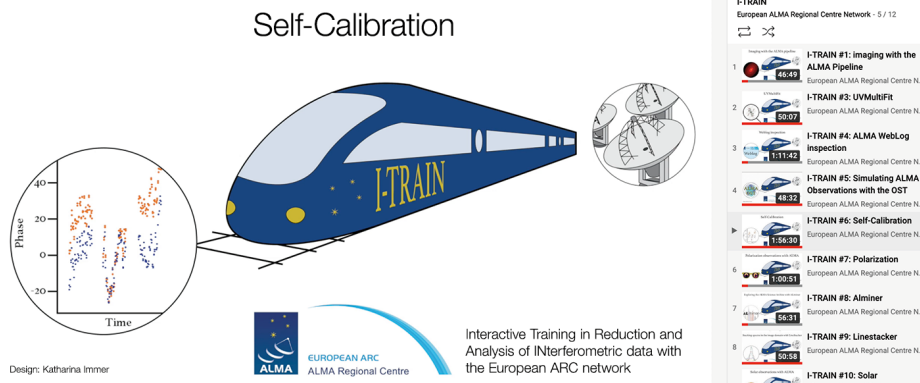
Self-Calibration

40
20
0
-20
Phase
Time

I-TRAIN

Design: Katharina Immer

ALMA
EUROPEAN ARC
ALMA Regional Centre

Interactive Training in Reduction and Analysis of INterferometric data with the European ARC network

I-TRAIN
European ALMA Regional Centre Network - 5 / 12

1
46:49
I-TRAIN #1: imaging with the ALMA Pipeline
European ALMA Regional Centre N

2
50:07
I-TRAIN #3: UVMultiFit
European ALMA Regional Centre N

3
1:11:42
I-TRAIN #4: ALMA WebLog inspection
European ALMA Regional Centre N

4
48:32
I-TRAIN #5: Simulating ALMA Observations with the OST
European ALMA Regional Centre N

▶
1:56:30
I-TRAIN #6: Self-Calibration
European ALMA Regional Centre N

6
1:00:51
I-TRAIN #7: Polarization
European ALMA Regional Centre N

7
56:31
I-TRAIN #8: Alminer
European ALMA Regional Centre N

8
50:58
I-TRAIN #9: Linestacker
European ALMA Regional Centre N

I-TRAIN #10: Solar